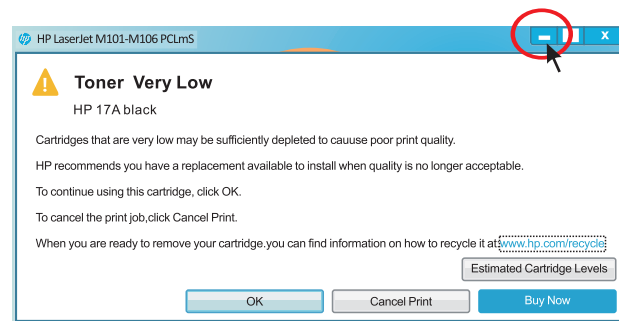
HP LaserJet M101-M106 PCLmS

Toner Very Low

HP 17A black

Cartridges that are very low may be sufficiently depleted to cauuse poor print quality.

HP recommends you have a replacement available to install when quality is no longer acceptable.

To continue using this cartridge, click OK.

To cancel the print job,click Cancel Print.

When you are ready to remove your cartridge.you can find information on how to recycle it at www.hp.com/recycle

Estimated Cartridge Levels

OK

Cancel Print

Buy Now